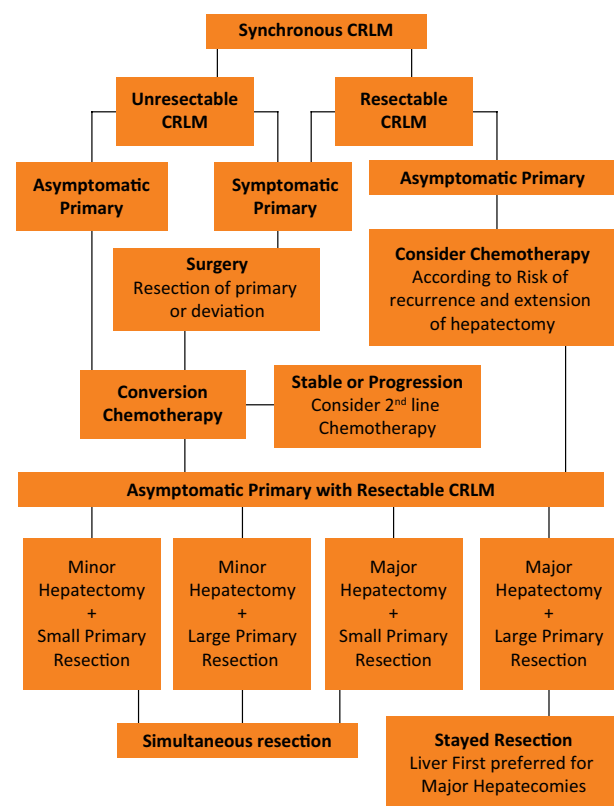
Synchronous CRLM

Unresectable CRLM

Resectable CRLM

Asymptomatic Primary

Symptomatic Primary

Asymptomatic Primary

Surgery
Resection of primary or deviation

Consider Chemotherapy
According to Risk of recurrence and extension of hepatectomy

Conversion Chemotherapy

Stable or Progression
Consider 2$^{nd}$ line Chemotherapy

Asymptomatic Primary with Resectable CRLM

Minor Hepatectomy + Small Primary Resection

Minor Hepatectomy + Large Primary Resection

Major Hepatectomy + Small Primary Resection

Major Hepatectomy + Large Primary Resection

Simultaneous resection

Stayed Resection
Liver First preferred for Major Hepatecomies